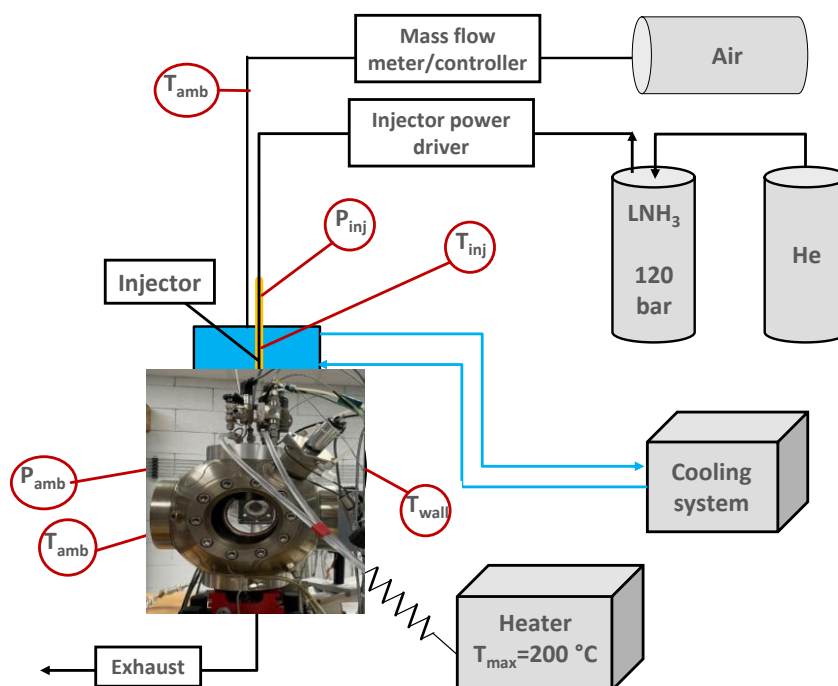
Mass flow meter/controller

Air

$T_{amb}$

Injector power driver

$LNH_3$

120 bar

He

$P_{inj}$

$T_{inj}$

Injector

Cooling system

$P_{amb}$

$T_{wall}$

$T_{amb}$

Heater $T_{max}$=200 °C

Exhaust